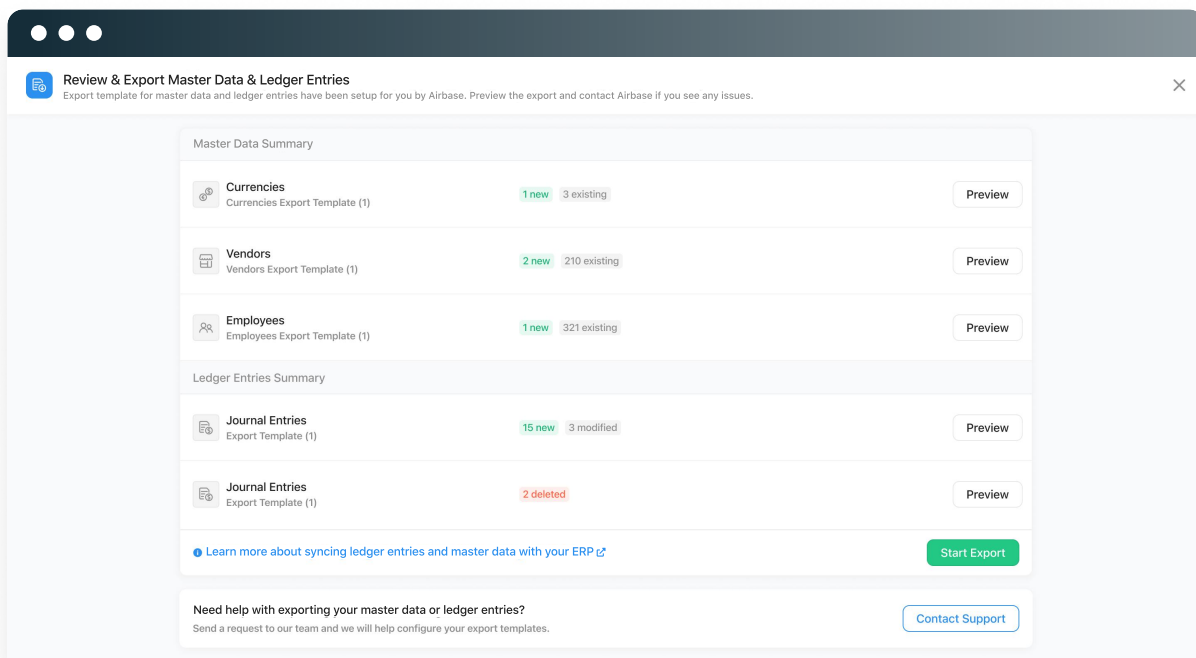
Review & Export Master Data & Ledger Entries
Export template for master data and ledger entries have been setup for you by Airbase. Preview the export and contact Airbase if you see any issues.

Master Data Summary

Currencies
Currencies Export Template (1)
1 new 3 existing
Preview

Vendors
Vendors Export Template (1)
2 new 210 existing
Preview

Employees
Employees Export Template (1)
1 new 321 existing
Preview

Ledger Entries Summary

Journal Entries
Export Template (1)
15 new 3 modified
Preview

Journal Entries
Export Template (1)
2 deleted
Preview

Learn more about syncing ledger entries and master data with your ERP
Start Export

Need help with exporting your master data or ledger entries?
Send a request to our team and we will help configure your export templates.
Contact Support